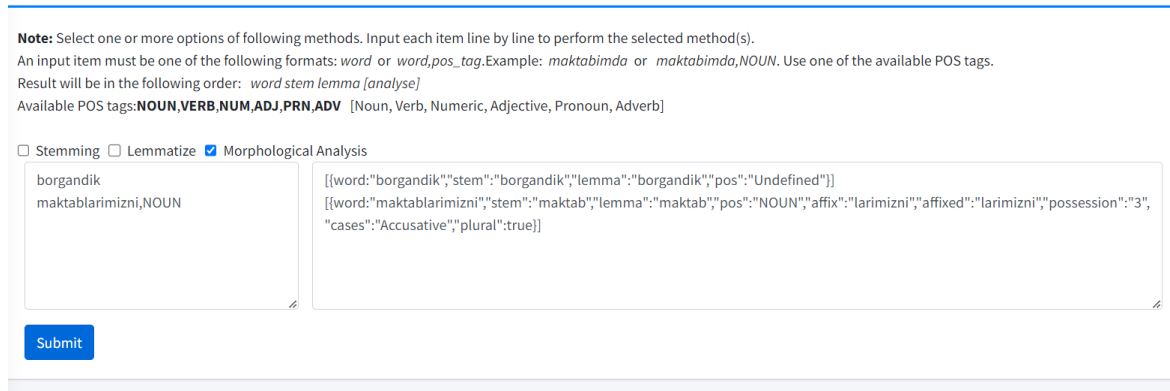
**Note:** Select one or more options of following methods. Input each item line by line to perform the selected method(s).
An input item must be one of the following formats: *word* or *word,pos_tag*.Example: *maktabimda* or *maktabimda,NOUN*. Use one of the available POS tags.
Result will be in the following order: *word stem lemma [analyse]*
Available POS tags:**NOUN**,**VERB**,**NUM**,**ADJ**,**PRN**,**ADV** [Noun, Verb, Numeric, Adjective, Pronoun, Adverb]

☐ Stemming ☐ Lemmatize ☑ Morphological Analysis

borgandik
maktablarimizni,NOUN

[{word:"borgandik","stem":"borgandik","lemma":"borgandik","pos":"Undefined"}]
[{word:"maktablarimizni","stem":"maktab","lemma":"maktab","pos":"NOUN","affix":"larimizni","affixed":"larimizni","possession":"3","cases":"Accusative","plural":true}]

Submit